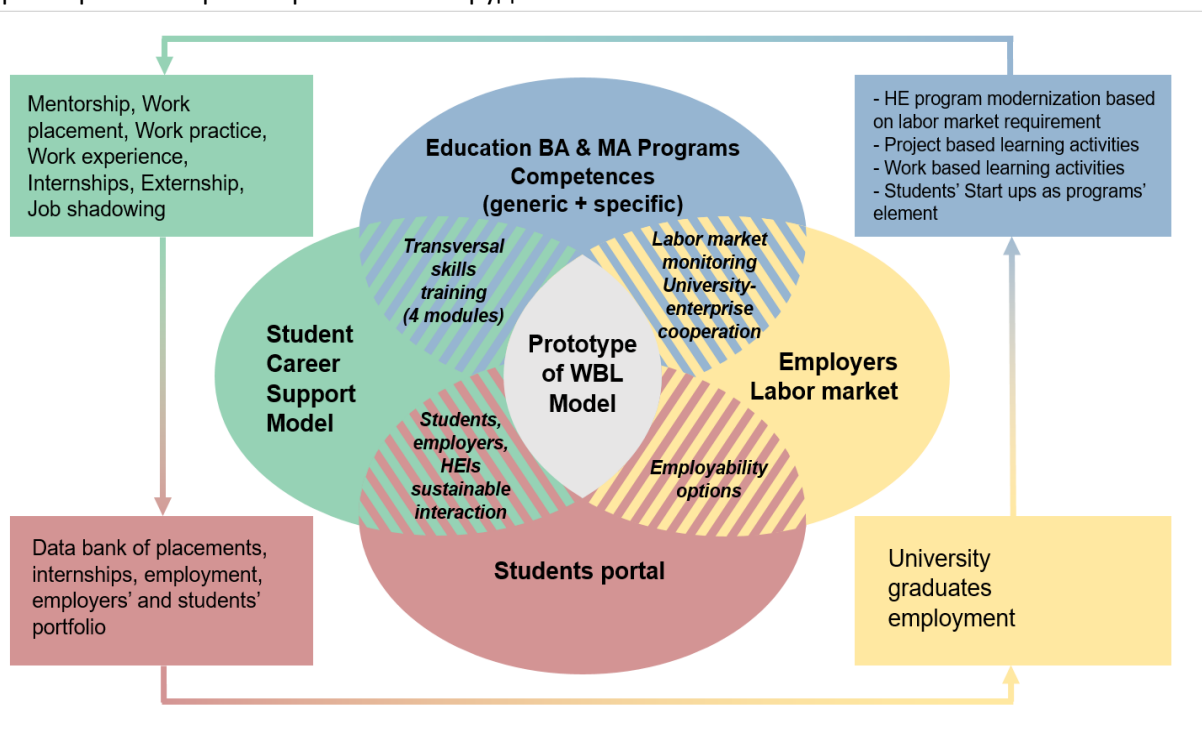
Mentorship, Work placement, Work practice, Work experience, Internships, Externship, Job shadowing

Education BA & MA Programs Competences (generic + specific)

- HE program modernization based on labor market requirement
- Project based learning activities
- Work based learning activities
- Students' Start ups as programs' element

Transversal skills training (4 modules)

Labor market monitoring University-enterprise cooperation

Student Career Support Model

Prototype of WBL Model

Employers Labor market

Students, employers, HEIs sustainable interaction

Employability options

Data bank of placements, internships, employment, employers' and students' portfolio

Students portal

University graduates employment